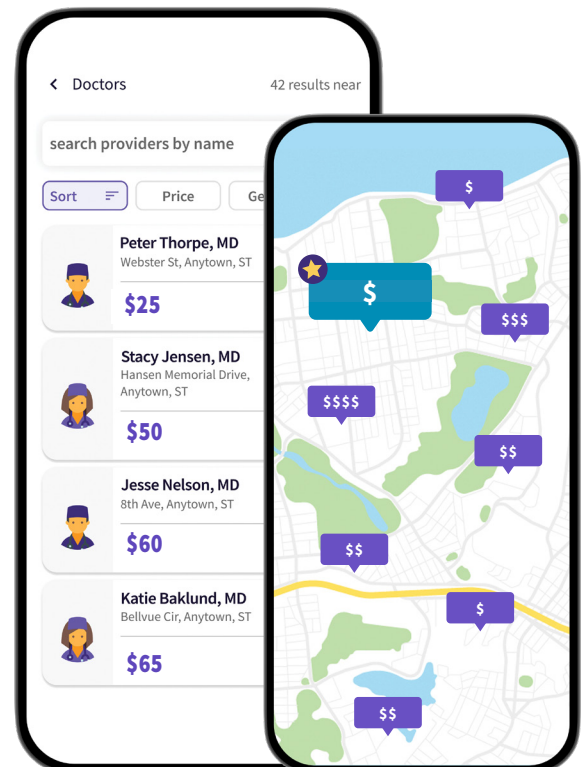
Doctors 42 results near

search providers by name

Sort Price Ge

Peter Thorpe, MD
Webster St, Anytown, ST
$25

Stacy Jensen, MD
Hansen Memorial Drive, Anytown, ST
$50

Jesse Nelson, MD
8th Ave, Anytown, ST
$60

Katie Baklund, MD
Bellvue Cir, Anytown, ST
$65

$
$
$$$
$$$$
$$
$$
$
$$